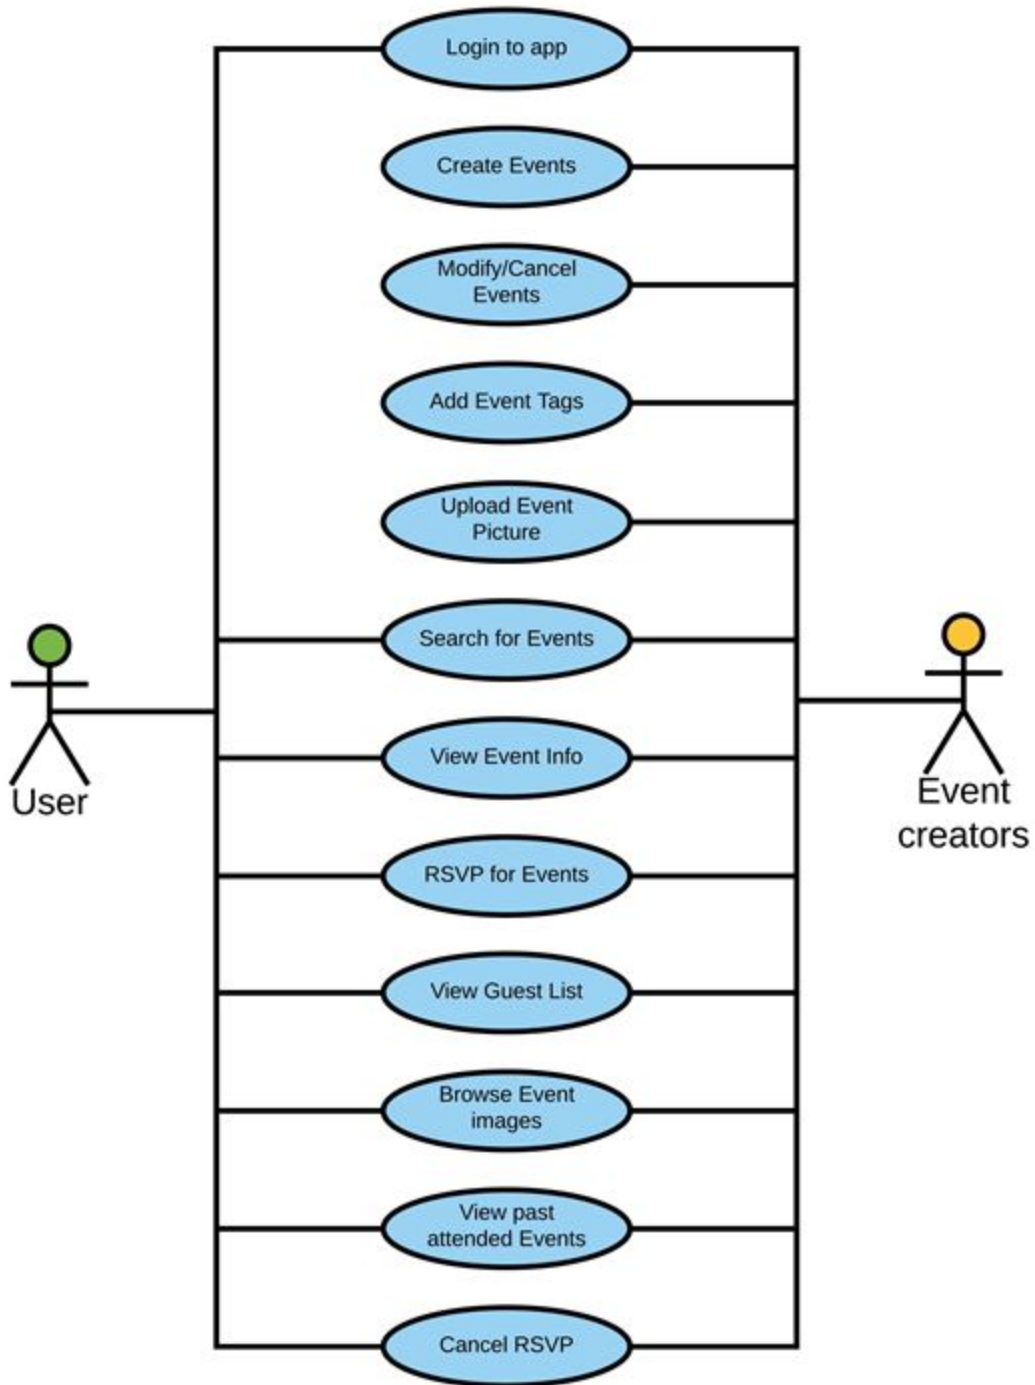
Login to app

Create Events

Modify/Cancel Events

Add Event Tags

Upload Event Picture

Search for Events

View Event Info

RSVP for Events

View Guest List

Browse Event images

View past attended Events

Cancel RSVP

User

Event creators